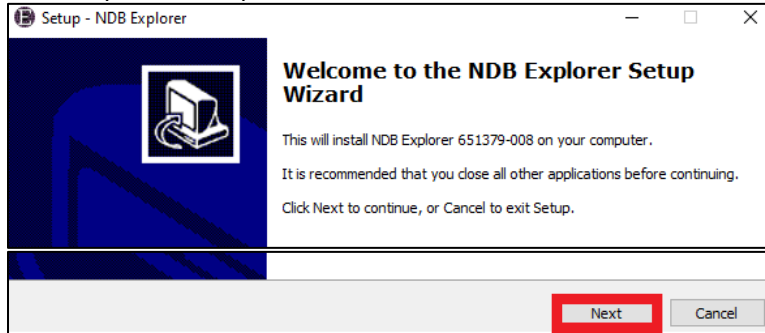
Setup - NDB Explorer

Welcome to the NDB Explorer Setup Wizard

This will install NDB Explorer 651379-008 on your computer.

It is recommended that you close all other applications before continuing.

Click Next to continue, or Cancel to exit Setup.

Next

Cancel